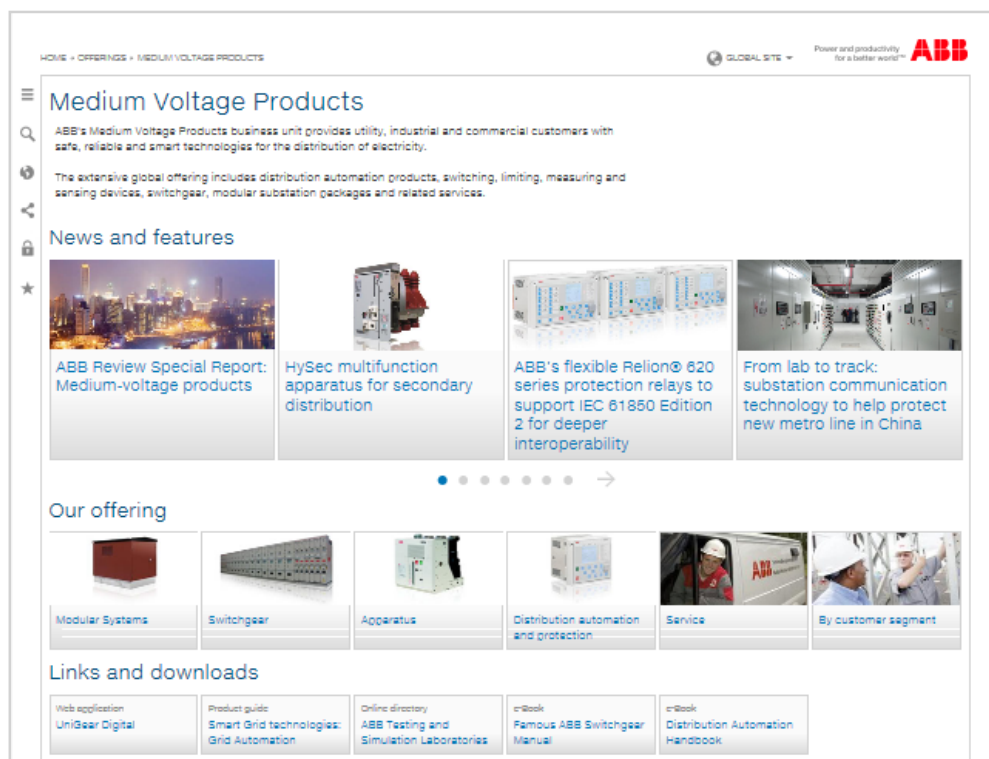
HOME » OFFERINGS » MEDIUM VOLTAGE PRODUCTS

GLOBAL SITE

Power and productivity for a better world™ ABB

Medium Voltage Products

ABB's Medium Voltage Products business unit provides utility, industrial and commercial customers with safe, reliable and smart technologies for the distribution of electricity.

The extensive global offering includes distribution automation products, switching, limiting, measuring and sensing devices, switchgear, modular substation packages and related services.

News and features

ABB Review Special Report: Medium-voltage products

HySec multifunction apparatus for secondary distribution

ABB's flexible Relion® 620 series protection relays to support IEC 61850 Edition 2 for deeper interoperability

From lab to track: substation communication technology to help protect new metro line in China

Our offering

Modular Systems

Switchgear

Apparatus

Distribution automation and protection

Service

By customer segment

Links and downloads

Web application
UniGear Digital

Product guide
Smart Grid technologies: Grid Automation

Online directory
ABB Testing and Simulation Laboratories

e-Book
Famous ABB Switchgear Manual

e-Book
Distribution Automation Handbook